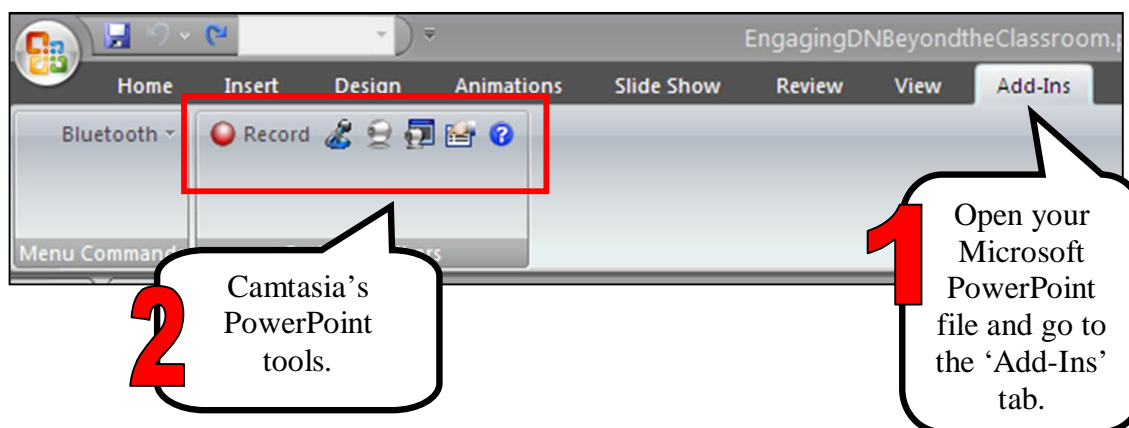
EngagingDNBeyondtheClassroom.p

Home Insert Design Animations Slide Show Review View Add-Ins

Bluetooth

Record

Menu Command

1

Open your Microsoft PowerPoint file and go to the 'Add-Ins' tab.

2

Camtasia's PowerPoint tools.